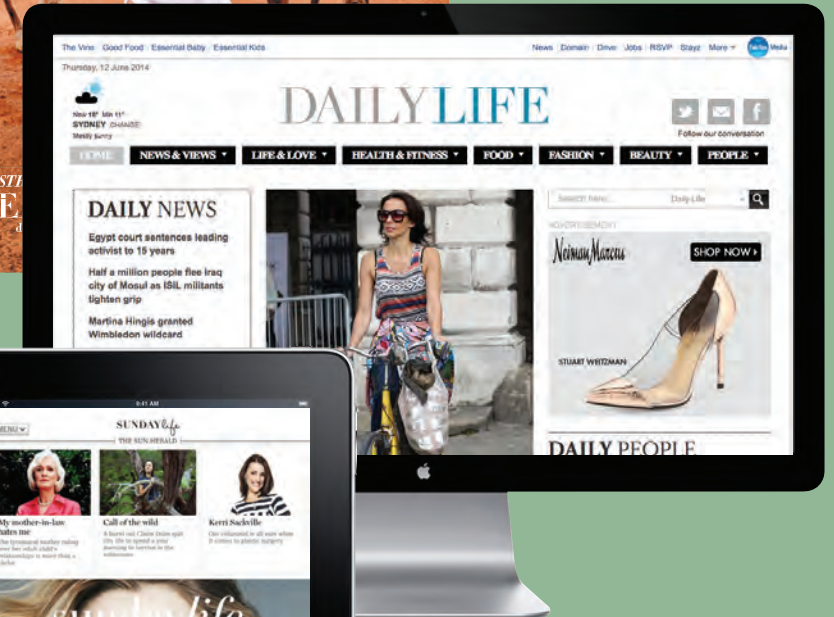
The Vine Good Food Essential Baby Essential Kids

News Domain Drive Jobs RSVP Stayz More Media

Thursday, 12 June 2014

Max 18° Min 11°
SYDNEY CHANGE
Mostly sunny

DAILY LIFE

Follow our conversation

HOME NEWS & VIEWS LIFE & LOVE HEALTH & FITNESS FOOD FASHION BEAUTY PEOPLE

DAILY NEWS

Egypt court sentences leading activist to 15 years

Half a million people flee Iraq city of Mosul as ISIL militants tighten grip

Martina Hingis granted Wimbledon wildcard

Search here... Daily Life

ADVERTISEMENT

Neiman Marcus

SHOP NOW ›

STUART WEITZMAN

DAILY PEOPLE

MENU

SUNDAY life

THE SUN-HERALD

My mother-in-law hates me

Call of the wild

Kerri Sackville

sunday life